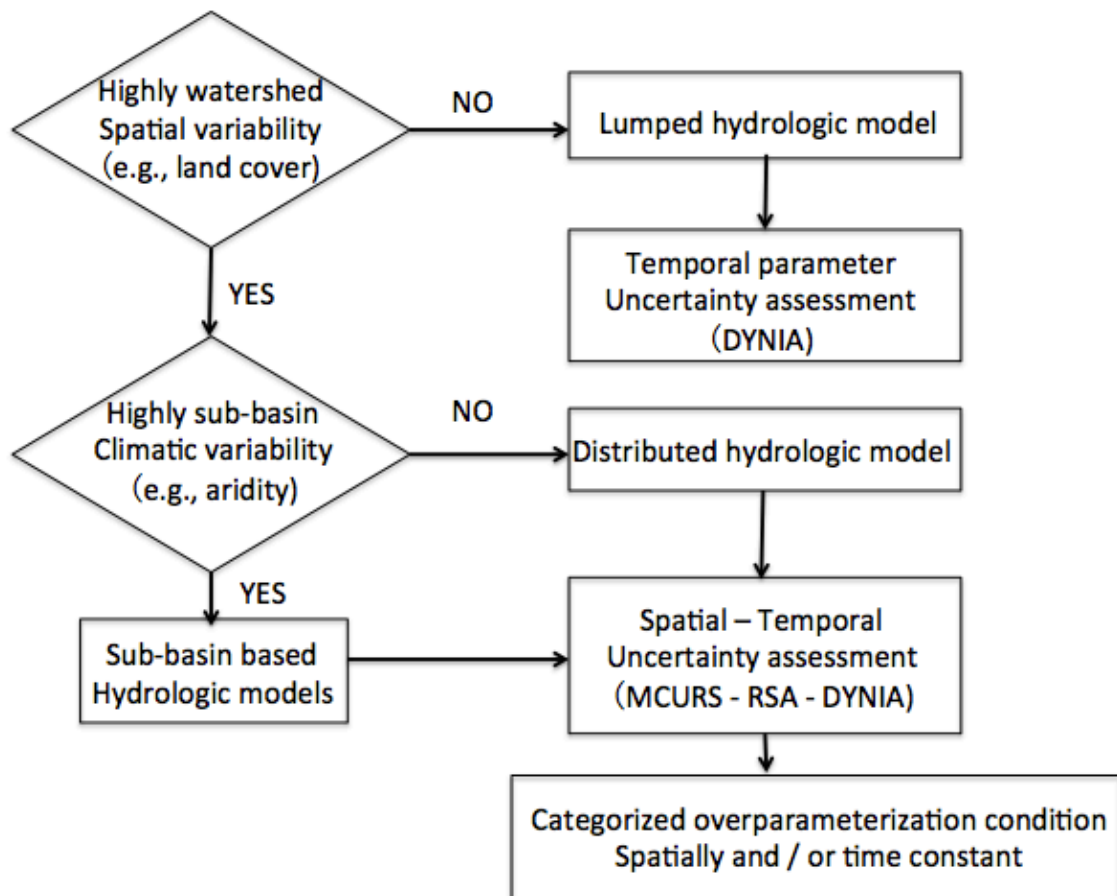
Highly watershed Spatial variability (e.g., land cover)

NO

Lumped hydrologic model

Temporal parameter Uncertainty assessment (DYNIA)

YES

Highly sub-basin Climatic variability (e.g., aridity)

NO

Distributed hydrologic model

YES

Sub-basin based Hydrologic models

Spatial – Temporal Uncertainty assessment (MCURS - RSA - DYNIA)

Categorized overparameterization condition Spatially and / or time constant